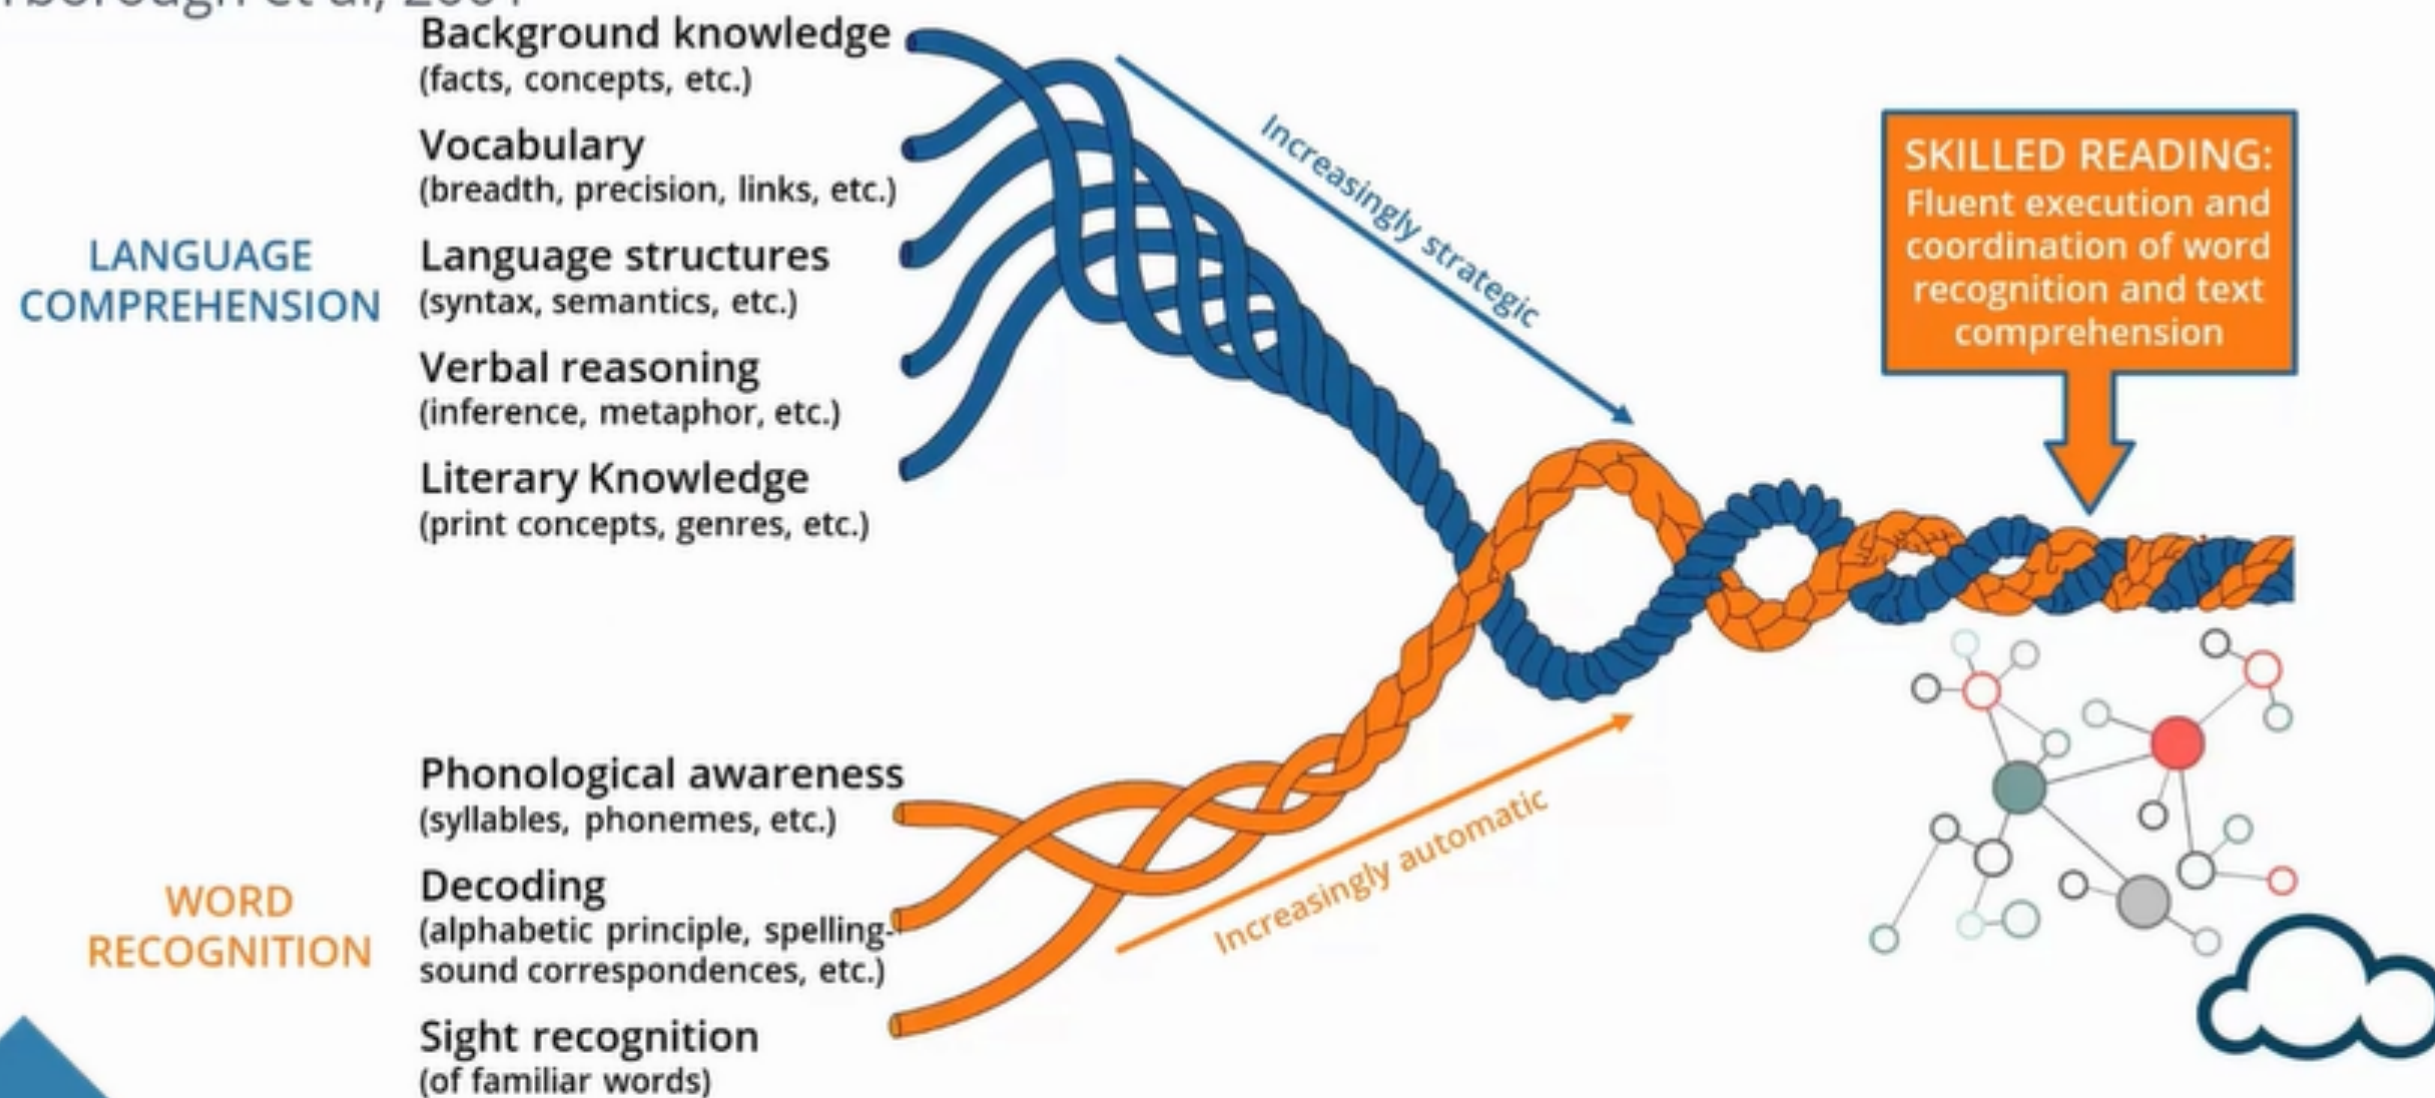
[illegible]borough et al, 2001

LANGUAGE COMPREHENSION

Background knowledge
(facts, concepts, etc.)

Vocabulary
(breadth, precision, links, etc.)

Language structures
(syntax, semantics, etc.)

Verbal reasoning
(inference, metaphor, etc.)

Literary Knowledge
(print concepts, genres, etc.)

Increasingly strategic

SKILLED READING:
Fluent execution and coordination of word recognition and text comprehension

WORD RECOGNITION

Phonological awareness
(syllables, phonemes, etc.)

Decoding
(alphabetic principle, spelling-sound correspondences, etc.)

Sight recognition
(of familiar words)

Increasingly automatic